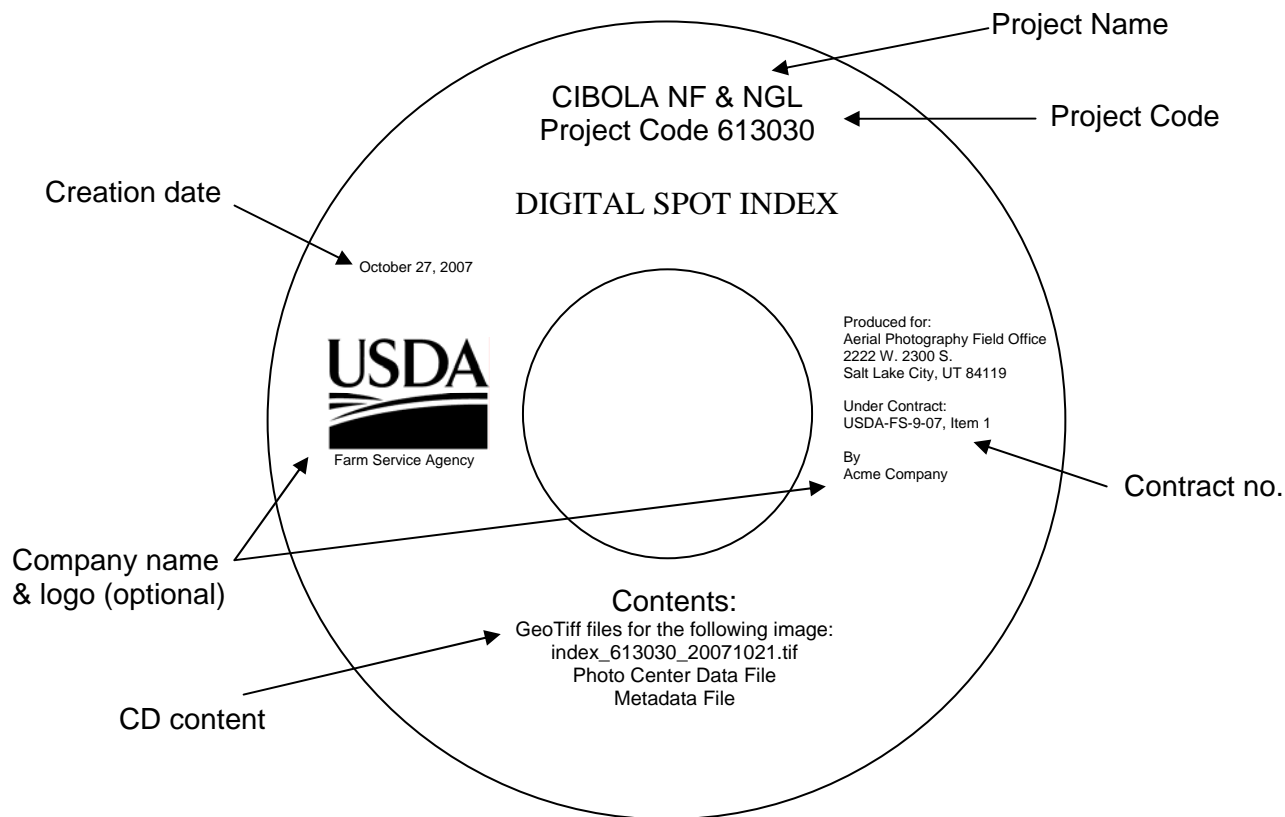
Project Name

CIBOLA NF & NGL
Project Code 613030

Project Code

Creation date

DIGITAL SPOT INDEX

October 27, 2007

USDA
Farm Service Agency

Produced for:
Aerial Photography Field Office
2222 W. 2300 S.
Salt Lake City, UT 84119

Under Contract:
USDA-FS-9-07, Item 1

By
Acme Company

Contract no.

Company name & logo (optional)

Contents:
GeoTiff files for the following image:
index_613030_20071021.tif
Photo Center Data File
Metadata File

CD content